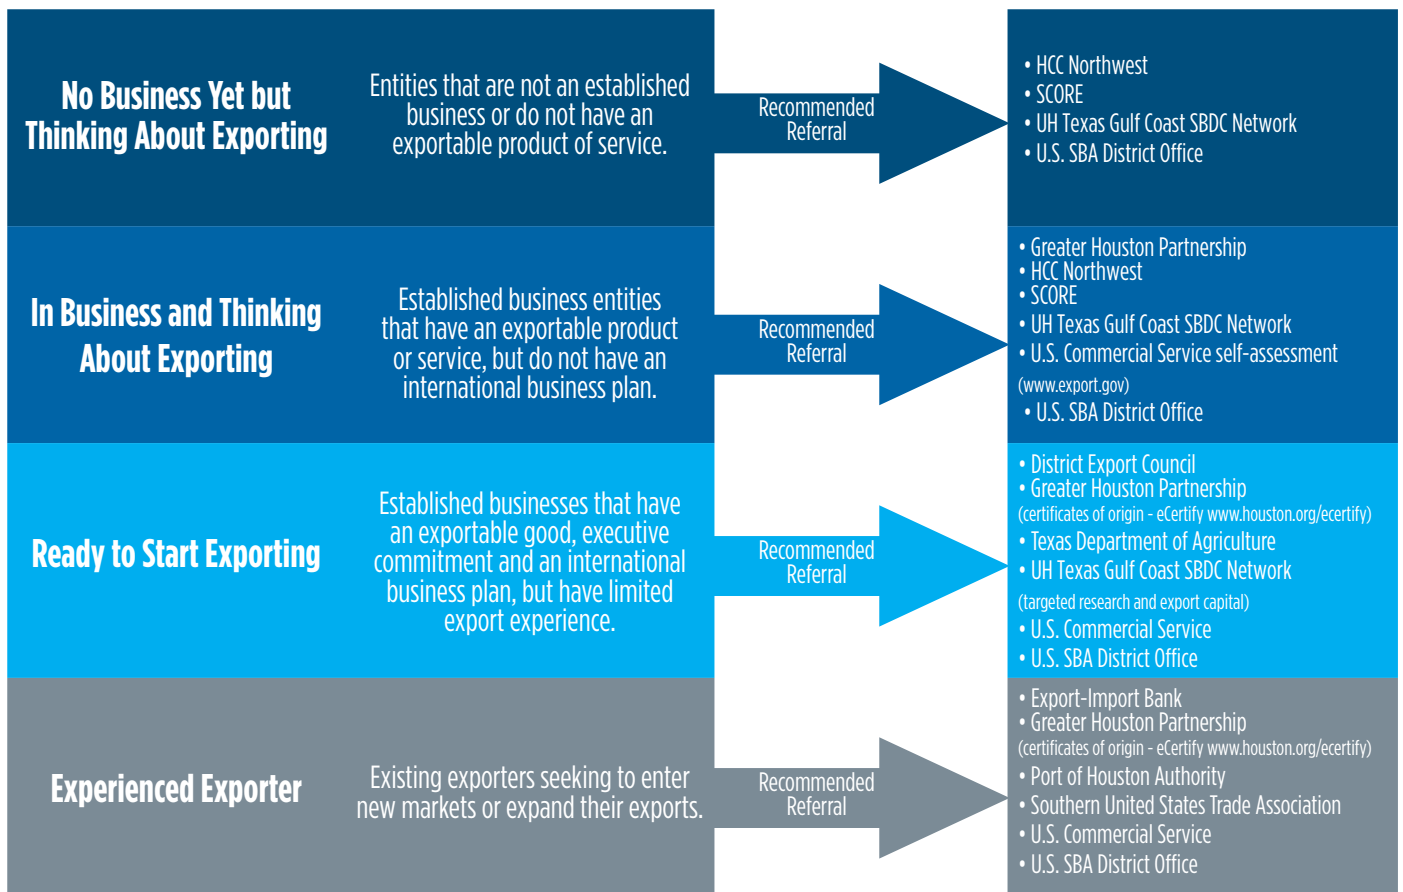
No Business Yet but Thinking About Exporting

Entities that are not an established business or do not have an exportable product of service.

Recommended Referral

• HCC Northwest
• SCORE
• UH Texas Gulf Coast SBDC Network
• U.S. SBA District Office

In Business and Thinking About Exporting

Established business entities that have an exportable product or service, but do not have an international business plan.

Recommended Referral

• Greater Houston Partnership
• HCC Northwest
• SCORE
• UH Texas Gulf Coast SBDC Network
• U.S. Commercial Service self-assessment (www.export.gov)
• U.S. SBA District Office

Ready to Start Exporting

Established businesses that have an exportable good, executive commitment and an international business plan, but have limited export experience.

Recommended Referral

• District Export Council
• Greater Houston Partnership (certificates of origin - eCertify www.houston.org/ecertify)
• Texas Department of Agriculture
• UH Texas Gulf Coast SBDC Network (targeted research and export capital)
• U.S. Commercial Service
• U.S. SBA District Office

Experienced Exporter

Existing exporters seeking to enter new markets or expand their exports.

Recommended Referral

• Export-Import Bank
• Greater Houston Partnership (certificates of origin - eCertify www.houston.org/ecertify)
• Port of Houston Authority
• Southern United States Trade Association
• U.S. Commercial Service
• U.S. SBA District Office